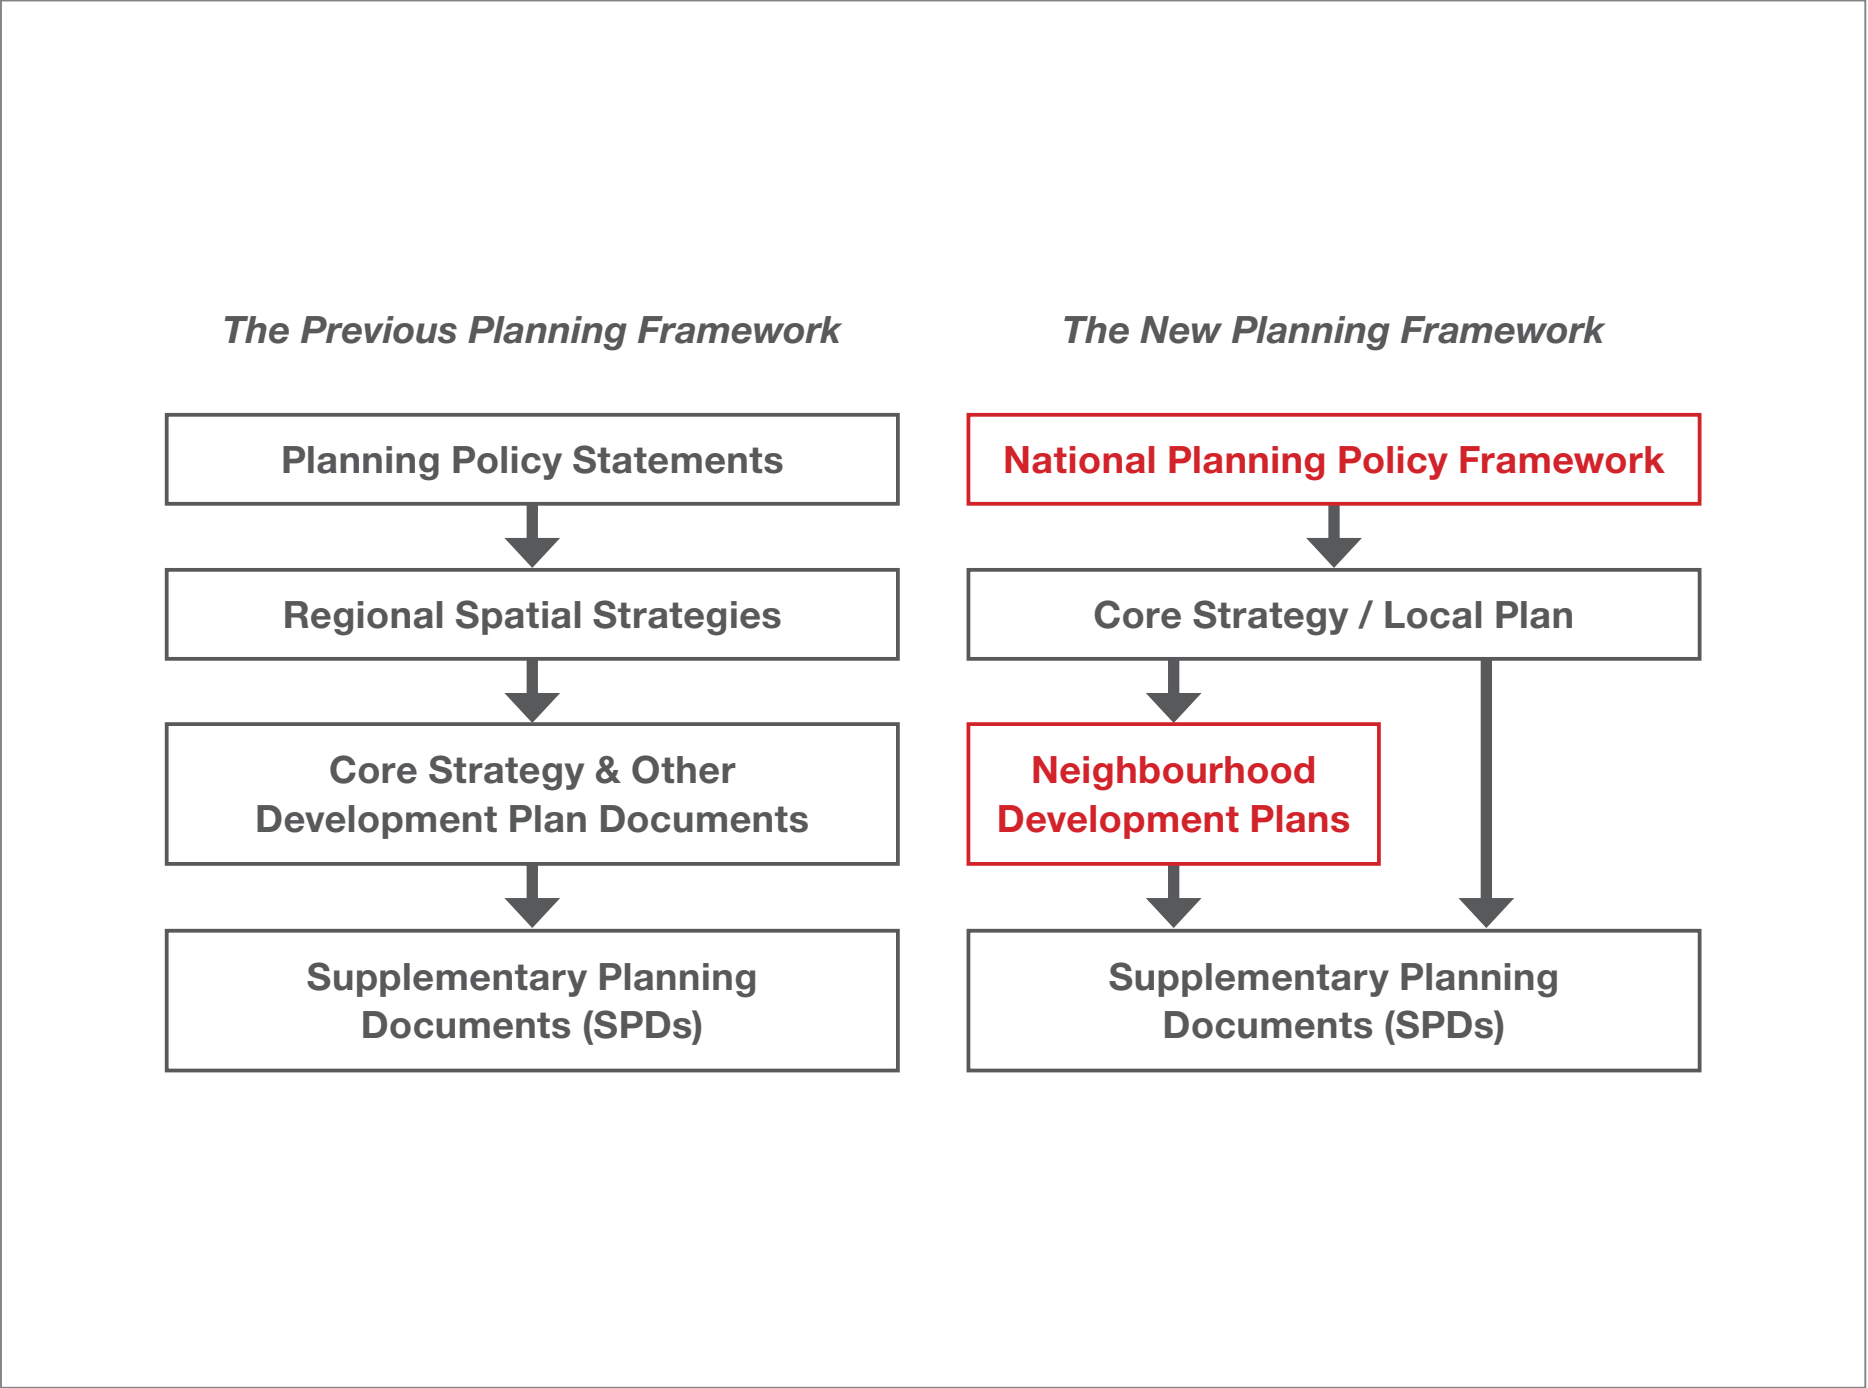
The Previous Planning Framework

Planning Policy Statements

Regional Spatial Strategies

Core Strategy & Other Development Plan Documents

Supplementary Planning Documents (SPDs)

The New Planning Framework

National Planning Policy Framework

Core Strategy / Local Plan

Neighbourhood Development Plans

Supplementary Planning Documents (SPDs)